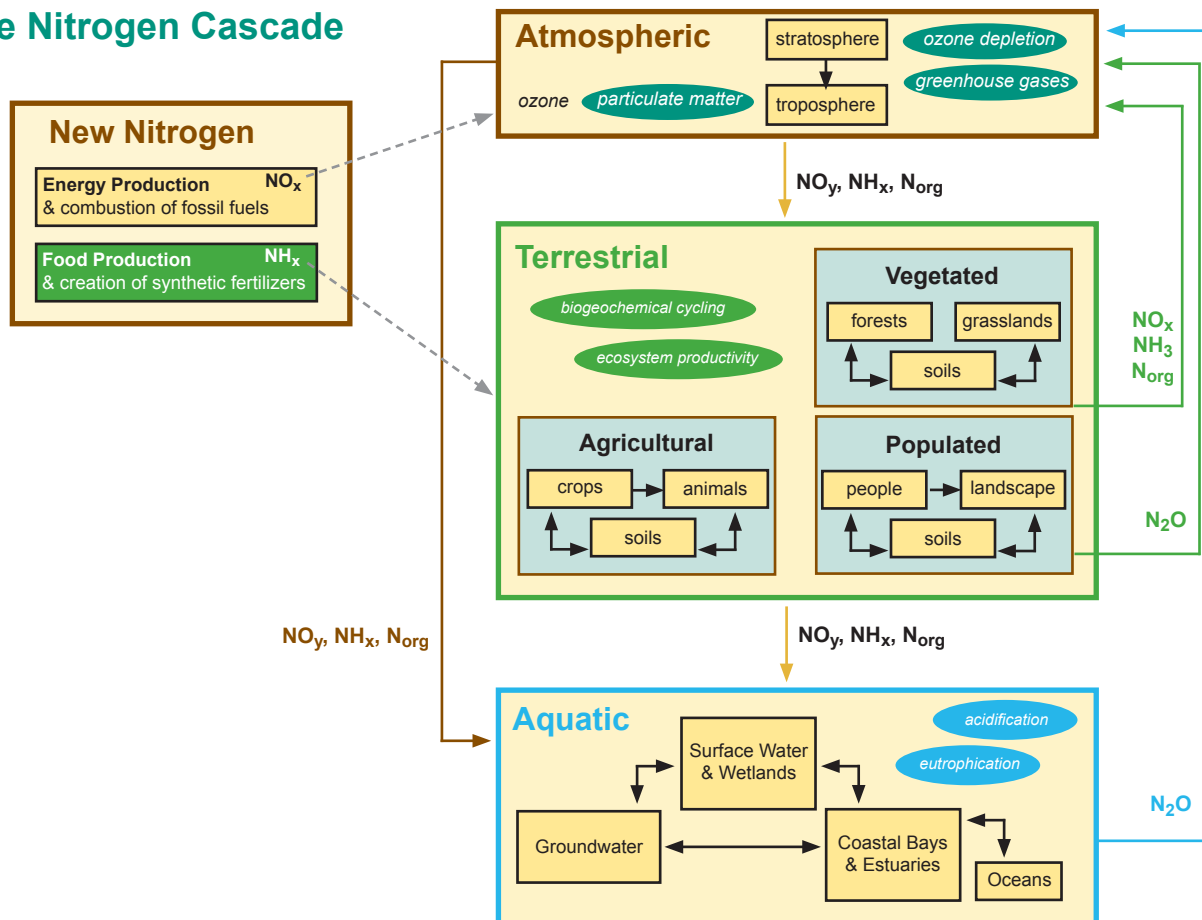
e Nitrogen Cascade

New Nitrogen

Energy Production $NO_x$
& combustion of fossil fuels

Food Production $NH_x$
& creation of synthetic fertilizers

Atmospheric

stratosphere

troposphere

ozone depletion

greenhouse gases

ozone

particulate matter

$NO_y$, $NH_x$, $N_{org}$

Terrestrial

biogeochemical cycling

ecosystem productivity

Vegetated

forests

grasslands

soils

$NO_x$
$NH_3$
$N_{org}$

Agricultural

crops

animals

soils

Populated

people

landscape

soils

$N_2O$

$NO_y$, $NH_x$, $N_{org}$

$NO_y$, $NH_x$, $N_{org}$

Aquatic

Surface Water & Wetlands

acidification

eutrophication

Groundwater

Coastal Bays & Estuaries

Oceans

$N_2O$